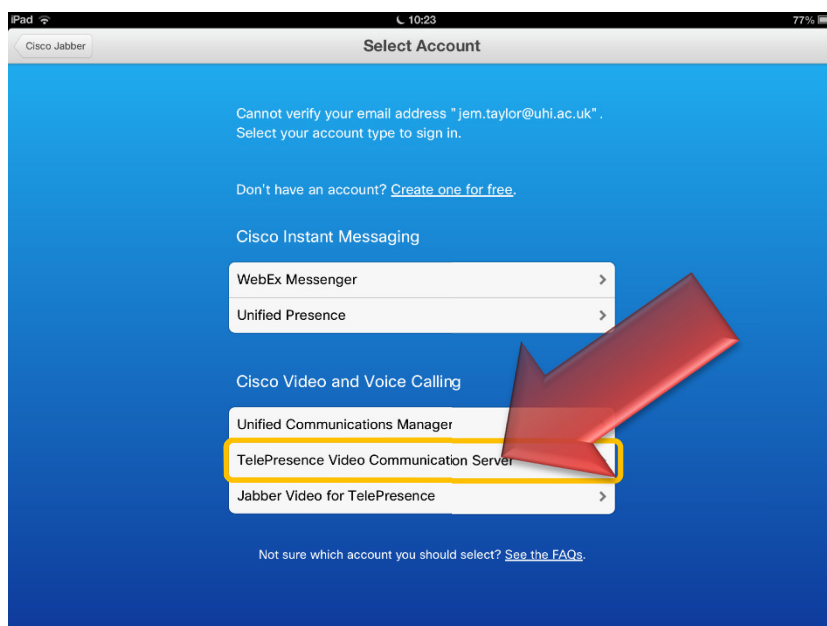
iPad 10:23 77%

Cisco Jabber

Select Account

Cannot verify your email address " jem.taylor@uhi.ac.uk" . Select your account type to sign in.

Don't have an account? Create one for free.

Cisco Instant Messaging

WebEx Messenger

Unified Presence

Cisco Video and Voice Calling

Unified Communications Manager

TelePresence Video Communication Server

Jabber Video for TelePresence

Not sure which account you should select? See the FAQs.